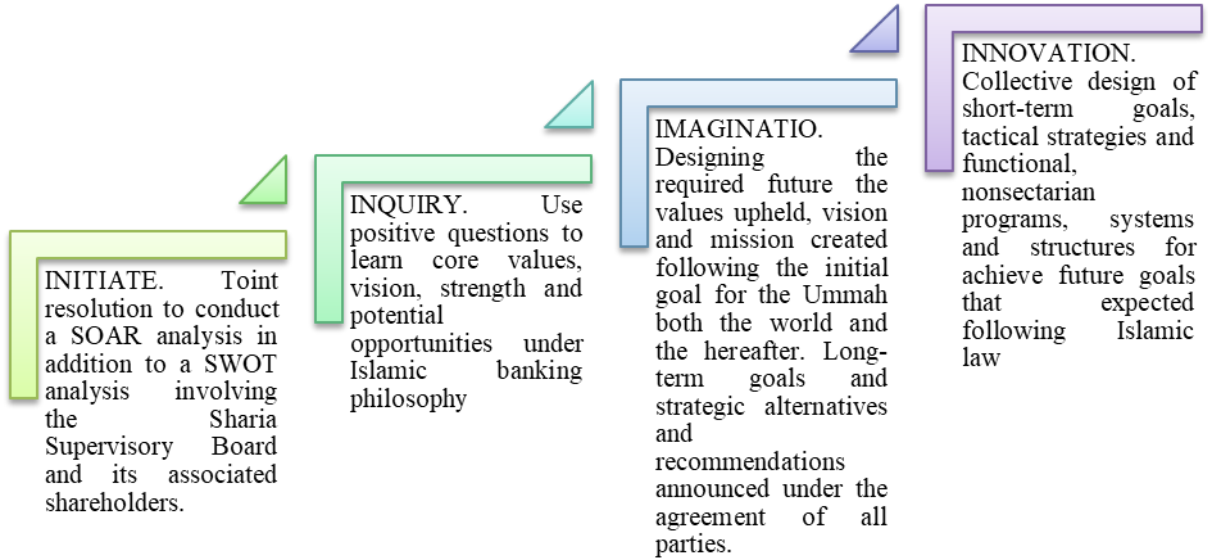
INITIATE. Toint resolution to conduct a SOAR analysis in addition to a SWOT analysis involving the Sharia Supervisory Board and its associated shareholders.

INQUIRY. Use positive questions to learn core values, vision, strength and potential opportunities under Islamic banking philosophy

IMAGINATIO. Designing the required future the values upheld, vision and mission created following the initial goal for the Ummah both the world and the hereafter. Long-term goals and strategic alternatives and recommendations announced under the agreement of all parties.

INNOVATION. Collective design of short-term goals, tactical strategies and functional, nonsectarian programs, systems and structures for achieve future goals that expected following Islamic law